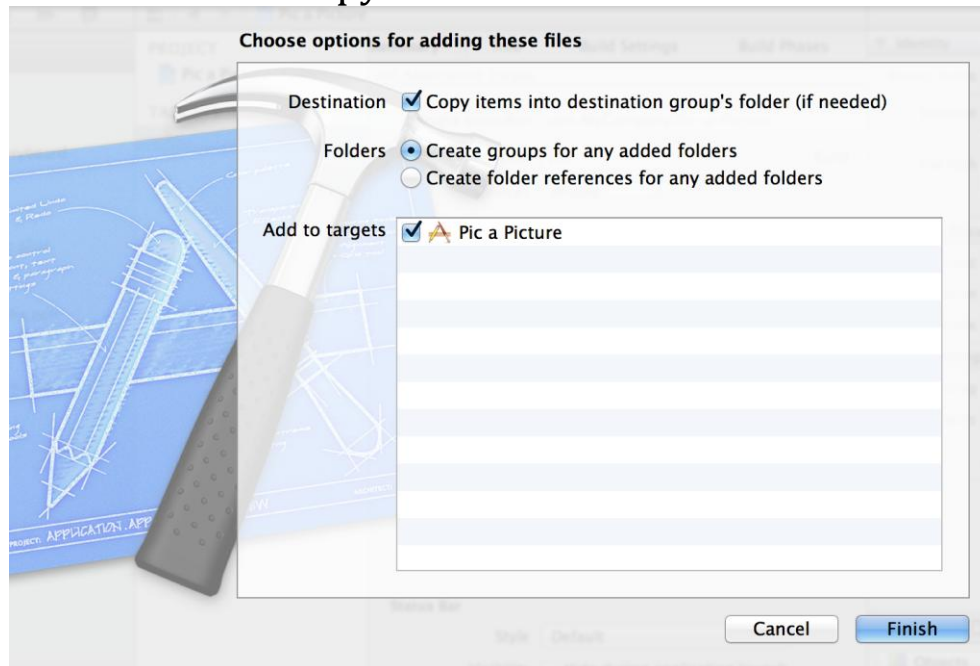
Choose options for adding these files

Destination Copy items into destination group's folder (if needed)

Folders Create groups for any added folders
Create folder references for any added folders

Add to targets Pic a Picture

Cancel Finish